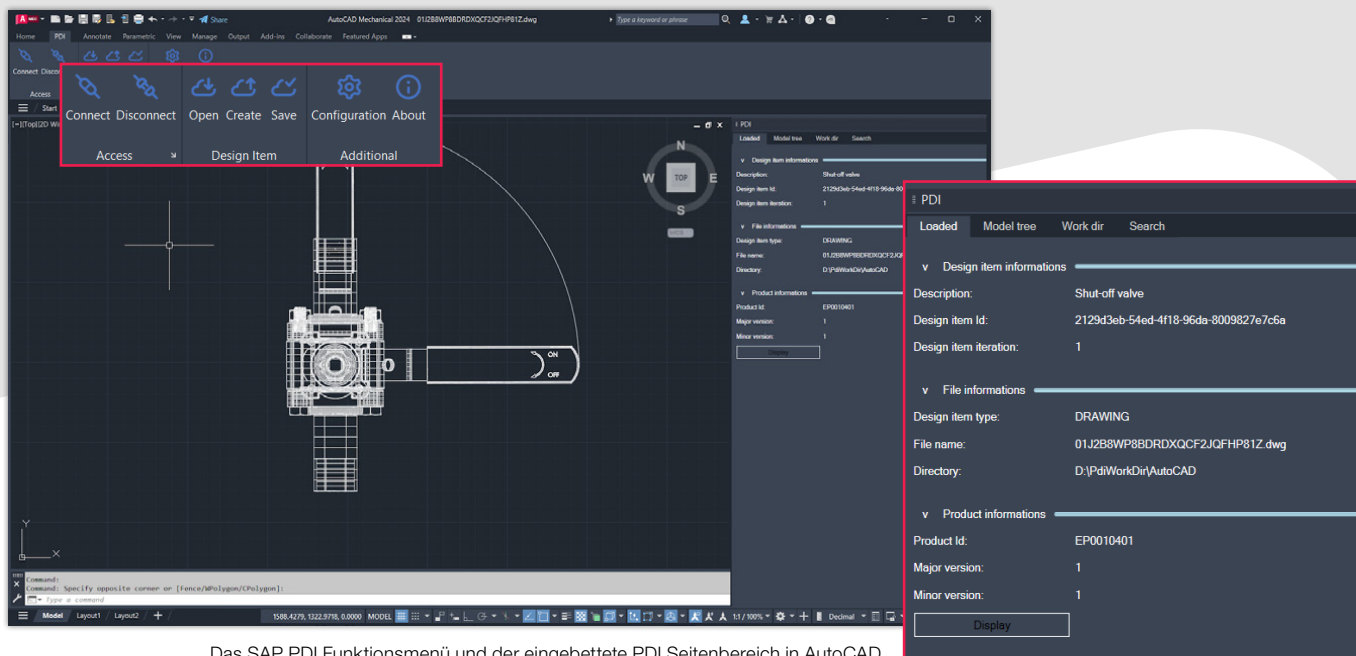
Share
AutoCAD Mechanical 2024 01J2B8WP8BDRDXQCF2JQFHP81Z.dwg
Type a keyword or phrase
Home PDI Annotate Parametric View Manage Output Add-ins Collaborate Featured Apps
Connect Disconnect
Access
Start
[−][Top][2D Wi

Connect Disconnect Open Create Save Configuration About
Access Design Item Additional

TOP
N
W E
S

PDI
Loaded Model tree Work dir Search
v Design item informations
Description: Shut-off valve
Design item Id: 2129d3eb-54ed-4f18-96da-8009827e7c6a
Design item iteration: 1
v File informations
Design item type: DRAWING
File name: 01J2B8WP8BDRDXQCF2JQFHP81Z.dwg
Directory: D:\PdiWorkDir\AutoCAD
v Product informations
Product Id: EP0010401
Major version: 1
Minor version: 1
Display

ON
OFF

Command:
Command: Specify opposite corner or [Fence/WPolygon/CPolygon]:
Type a command
Model Layout1 Layout2 +
1588.4279, 1322.9718, 0.0000 MODEL
1:1 / 100%
Decimal

Das SAP PDI Funktionsmenü und der eingebettete PDI Seitenbereich in AutoCAD